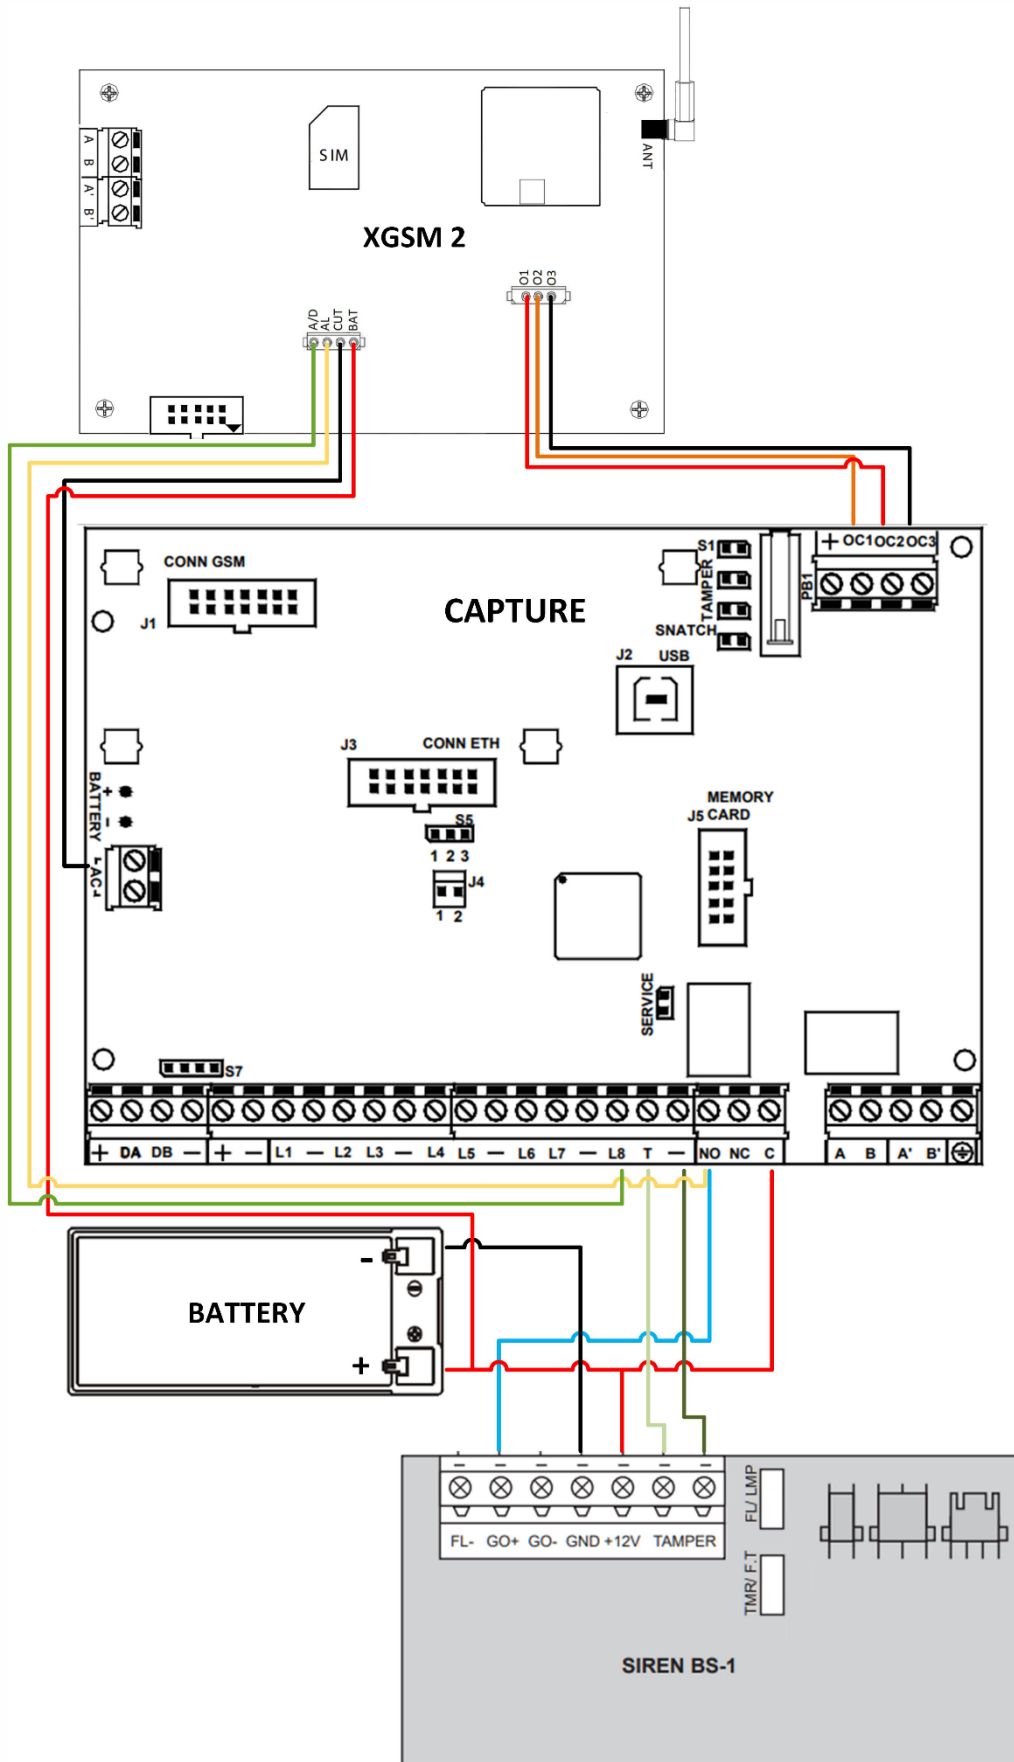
A B A' B'

SIM

ANT

XGSM 2

O1 O2 O3

A/D AL CUT BAT

CONN GSM

J1

CAPTURE

S1 TAMPER SNATCH

PB1

+ OC1 OC2 OC3

J2 USB

J3 CONN ETH

BATTERY + -

~AC~

S5
1 2 3

J4
1 2

MEMORY
J5 CARD

SERVICE

S7

+ DA DB — + — L1 — L2 L3 — L4 L5 — L6 L7 — L8 T — NO NC C A B A' B'

BATTERY

-
+

FL- GO+ GO- GND +12V TAMPER

FL/ LMP

TMR/ F.T

SIREN BS-1